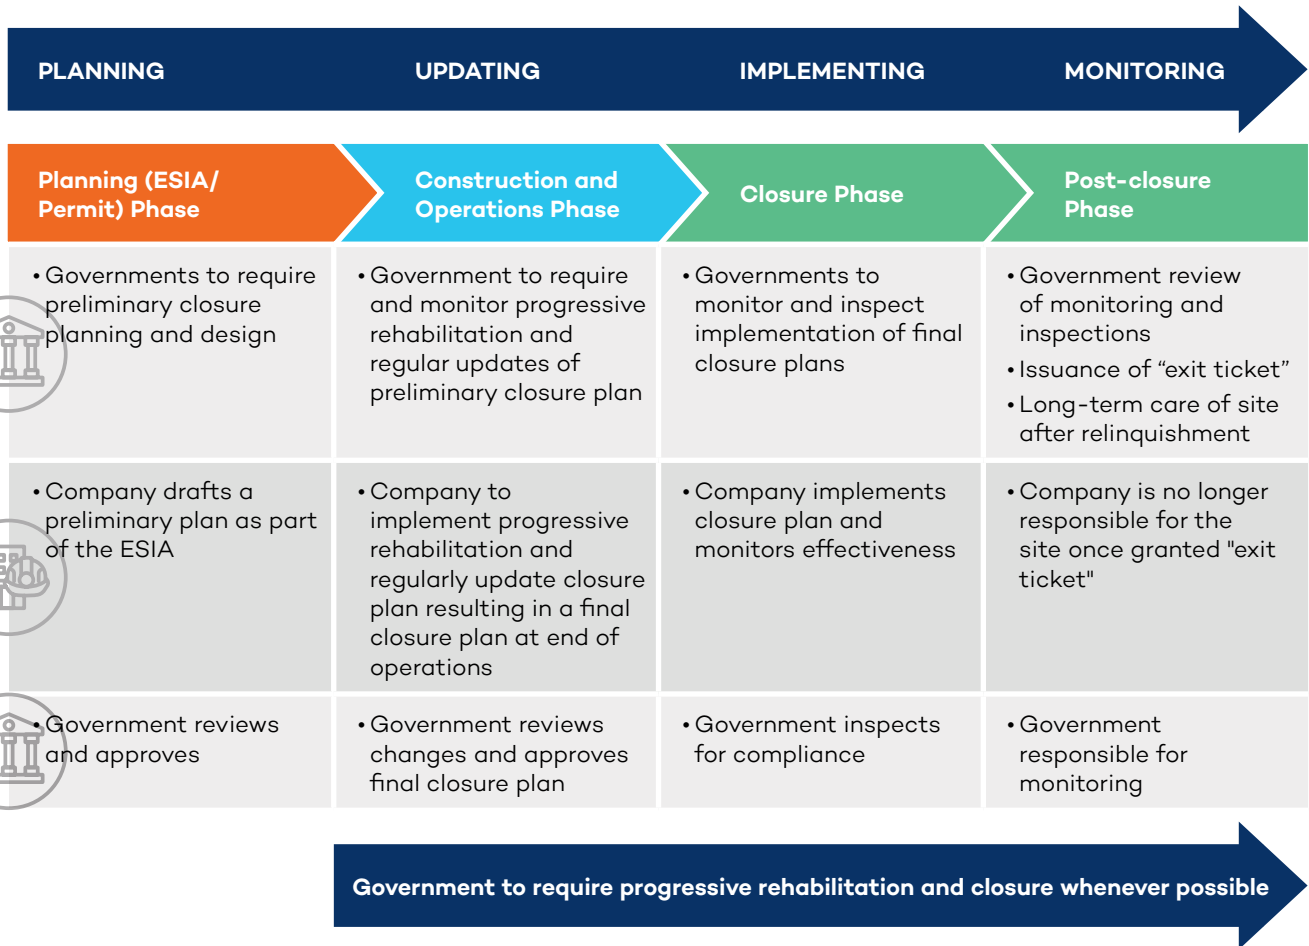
PLANNING UPDATING IMPLEMENTING MONITORING

| Planning (ESIA/ Permit) Phase | Construction and Operations Phase | Closure Phase | Post-closure Phase |
|---|---|---|---|
| • Governments to require preliminary closure planning and design | • Government to require and monitor progressive rehabilitation and regular updates of preliminary closure plan | • Governments to monitor and inspect implementation of final closure plans | • Government review of monitoring and inspections<br>• Issuance of “exit ticket”<br>• Long-term care of site after relinquishment |
| • Company drafts a preliminary plan as part of the ESIA | • Company to implement progressive rehabilitation and regularly update closure plan resulting in a final closure plan at end of operations | • Company implements closure plan and monitors effectiveness | • Company is no longer responsible for the site once granted "exit ticket" |
| • Government reviews and approves | • Government reviews changes and approves final closure plan | • Government inspects for compliance | • Government responsible for monitoring |

Government to require progressive rehabilitation and closure whenever possible